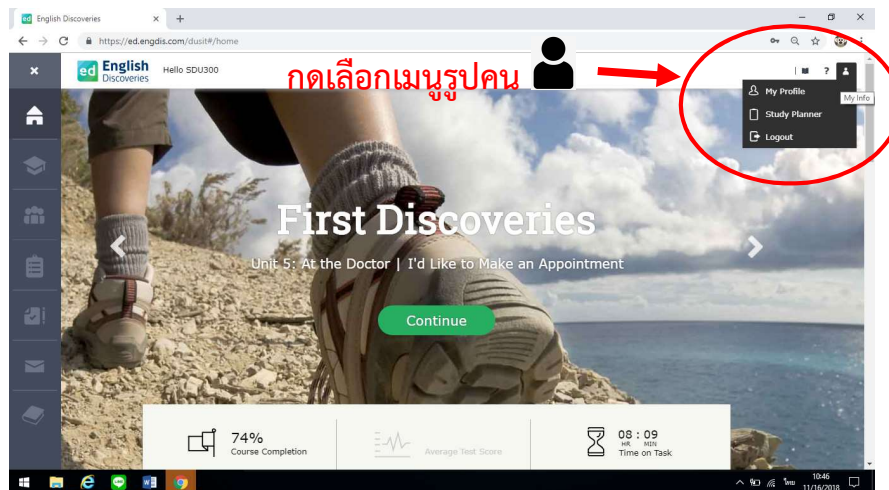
ed English Discoveries

https://ed.engdis.com/dusit#/home

ed English Discoveries Hello SDU300

กดเลือกเมนูรูปคน

?

My Info

My Profile

Study Planner

Logout

First Discoveries

Unit 5: At the Doctor | I'd Like to Make an Appointment

Continue

74%
Course Completion

Average Test Score

08 : 09
HR MIN
Time on Task

10:46
11/16/2018